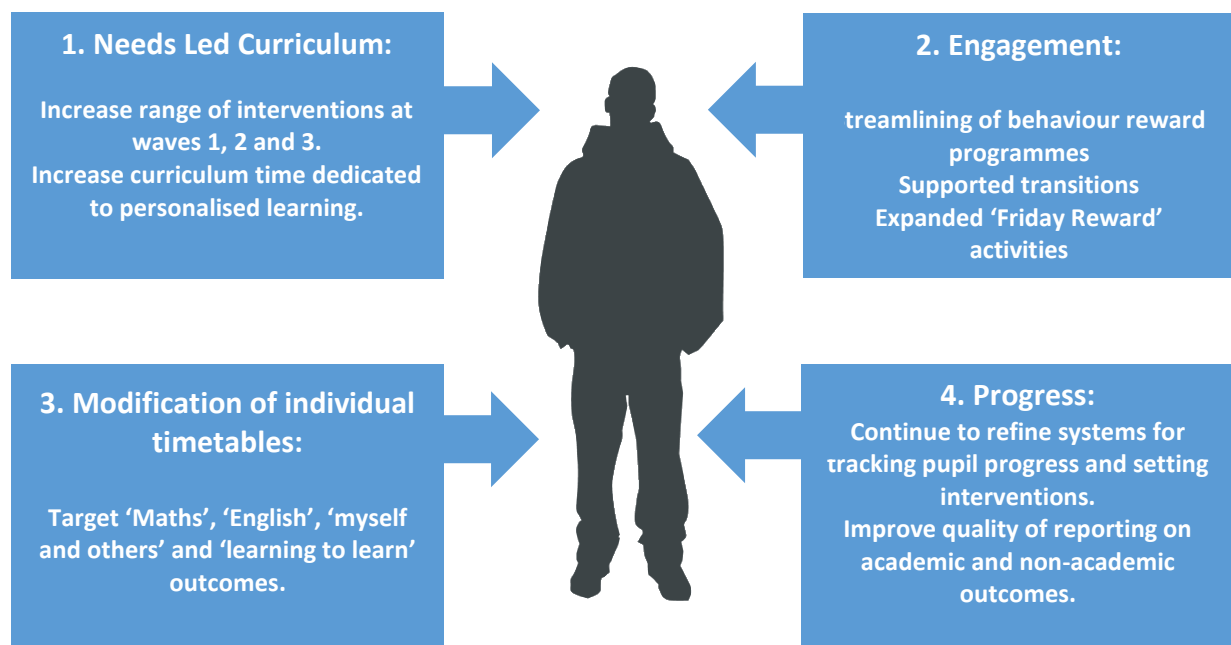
1. Needs Led Curriculum:

Increase range of interventions at waves 1, 2 and 3.
Increase curriculum time dedicated to personalised learning.

2. Engagement:

treamlining of behaviour reward programmes
Supported transitions
Expanded 'Friday Reward' activities

3. Modification of individual timetables:

Target 'Maths', 'English', 'myself and others' and 'learning to learn' outcomes.

4. Progress:
Continue to refine systems for tracking pupil progress and setting interventions.
Improve quality of reporting on academic and non-academic outcomes.